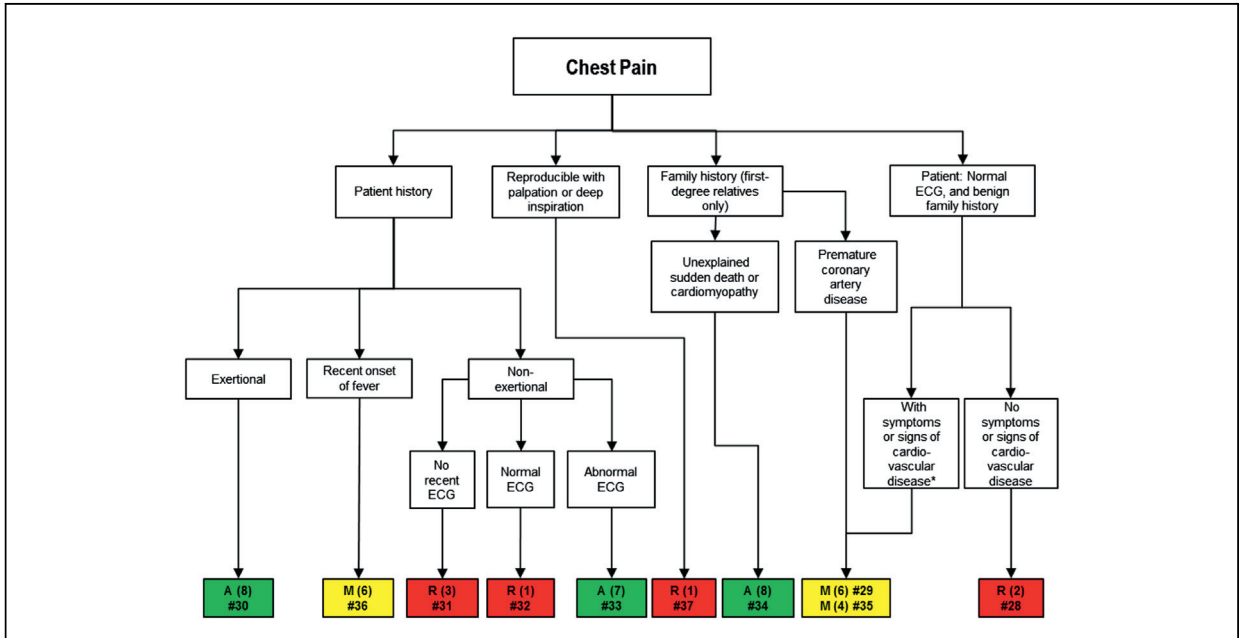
Chest Pain

Patient history

Reproducible with palpation or deep inspiration

Family history (first-degree relatives only)

Patient: Normal ECG, and benign family history

Unexplained sudden death or cardiomyopathy

Premature coronary artery disease

Exertional

Recent onset of fever

Non-exertional

No recent ECG

Normal ECG

Abnormal ECG

With symptoms or signs of cardio-vascular disease*

No symptoms or signs of cardio-vascular disease

A (8) #30

M (6) #36

R (3) #31

R (1) #32

A (7) #33

R (1) #37

A (8) #34

M (6) #29
M (4) #35

R (2) #28